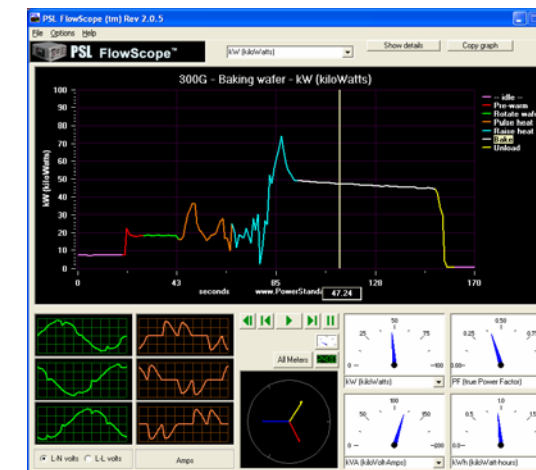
PSL FlowScope (tm) Rev 2.0.5

File Options Help

PSL FlowScope™

kW (kiloWatts)

Show details

Copy graph

300G - Baking wafer - kW (kiloWatts)

kW (kiloWatts)

100
90
80
70
60
50
40
30
20
10
0

0
43
85
128
170

seconds

www.PowerStand

47.24

-- idle --
Pre-warm
Rotate wafe
Pulse heat
Raise heat
Bake
Unload

All Meters

L-N volts
L-L volts

Amps

25
50
75
0
-100

kW (kiloWatts)

0.25
0.50
0.75
0.00

PF (true Power Factor)

50
100
150
0
-200

kVA (kiloVoltAmps)

0.5
1.0
1.5
0.0

kWh (kiloWatt-hours)